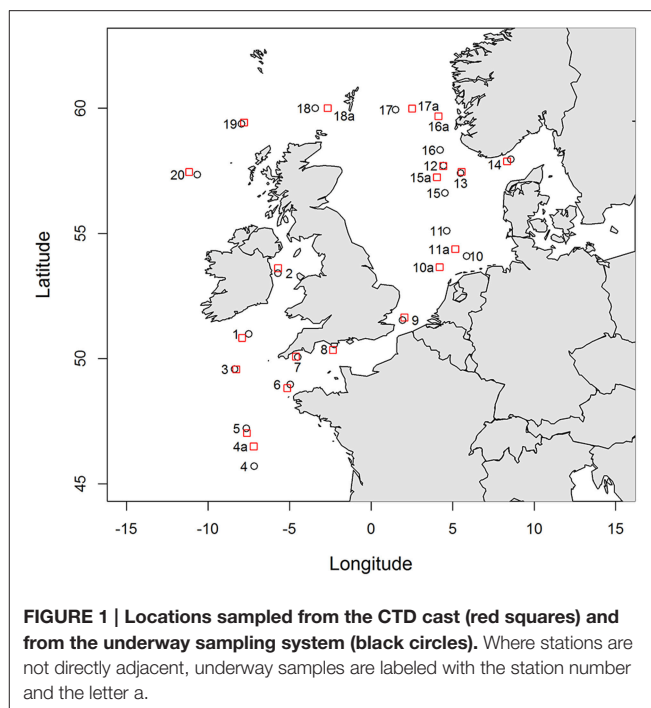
60
55
50
45
Latitude
-15
-10
-5
0
5
10
15
Longitude

18
18a
17
17a
16a
19
16
12
13
14
20
15a
15
11
11a
10
10a
2
9
1
8
7
3
6
5
4a
4

**FIGURE 1 | Locations sampled from the CTD cast (red squares) and from the underway sampling system (black circles).** Where stations are not directly adjacent, underway samples are labeled with the station number and the letter a.